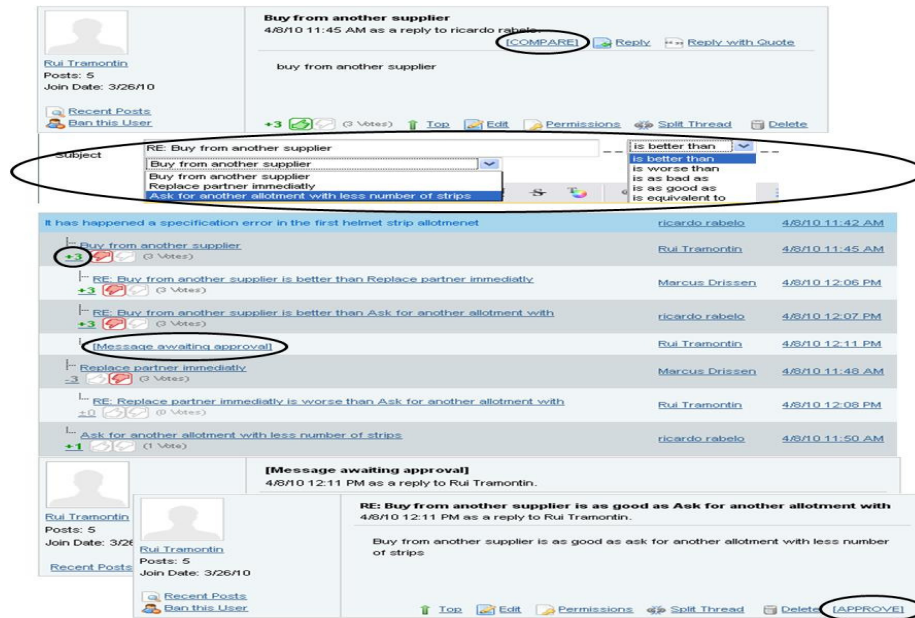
Rui Tramontin
Posts: 5
Join Date: 3/26/10

Recent Posts
Ban this User

Buy from another supplier
4/8/10 11:45 AM as a reply to ricardo rabelo.

[COMPARE] Reply Reply with Quote

buy from another supplier

+3 (3 Votes) Top Edit Permissions Split Thread Delete

Subject RE: Buy from another supplier -- is better than --

Buy from another supplier
Buy from another supplier
Replace partner immediatly
Ask for another allotment with less number of strips

is better than
is worse than
is as bad as
is as good as
is equivalent to

| | | |
|---|---|---|
| It has happened a specification error in the first helmet strip allotmenet | ricardo rabelo | 4/8/10 11:42 AM |
| Buy from another supplier +3 (3 Votes) | Rui Tramontin | 4/8/10 11:45 AM |
| RE: Buy from another supplier is better than Replace partner immediatly +3 (3 Votes) | Marcus Drissen | 4/8/10 12:06 PM |
| RE: Buy from another supplier is better than Ask for another allotment with +3 (3 Votes) | ricardo rabelo | 4/8/10 12:07 PM |
| [Message awaiting approval] | Rui Tramontin | 4/8/10 12:11 PM |
| Replace partner immediatly -3 (3 Votes) | Marcus Drissen | 4/8/10 11:48 AM |
| RE: Replace partner immediatly is worse than Ask for another allotment with ±0 (0 Votes) | Rui Tramontin | 4/8/10 12:08 PM |
| Ask for another allotment with less number of strips +1 (1 Vote) | ricardo rabelo | 4/8/10 11:50 AM |

Rui Tramontin
Posts: 5
Join Date: 3/26

Recent Posts

[Message awaiting approval]
4/8/10 12:11 PM as a reply to Rui Tramontin.

Rui Tramontin
Posts: 5
Join Date: 3/26/10

Recent Posts
Ban this User

RE: Buy from another supplier is as good as Ask for another allotment with
4/8/10 12:11 PM as a reply to Rui Tramontin.

Buy from another supplier is as good as ask for another allotment with less number of strips

Top Edit Permissions Split Thread Delete [APPROVE]